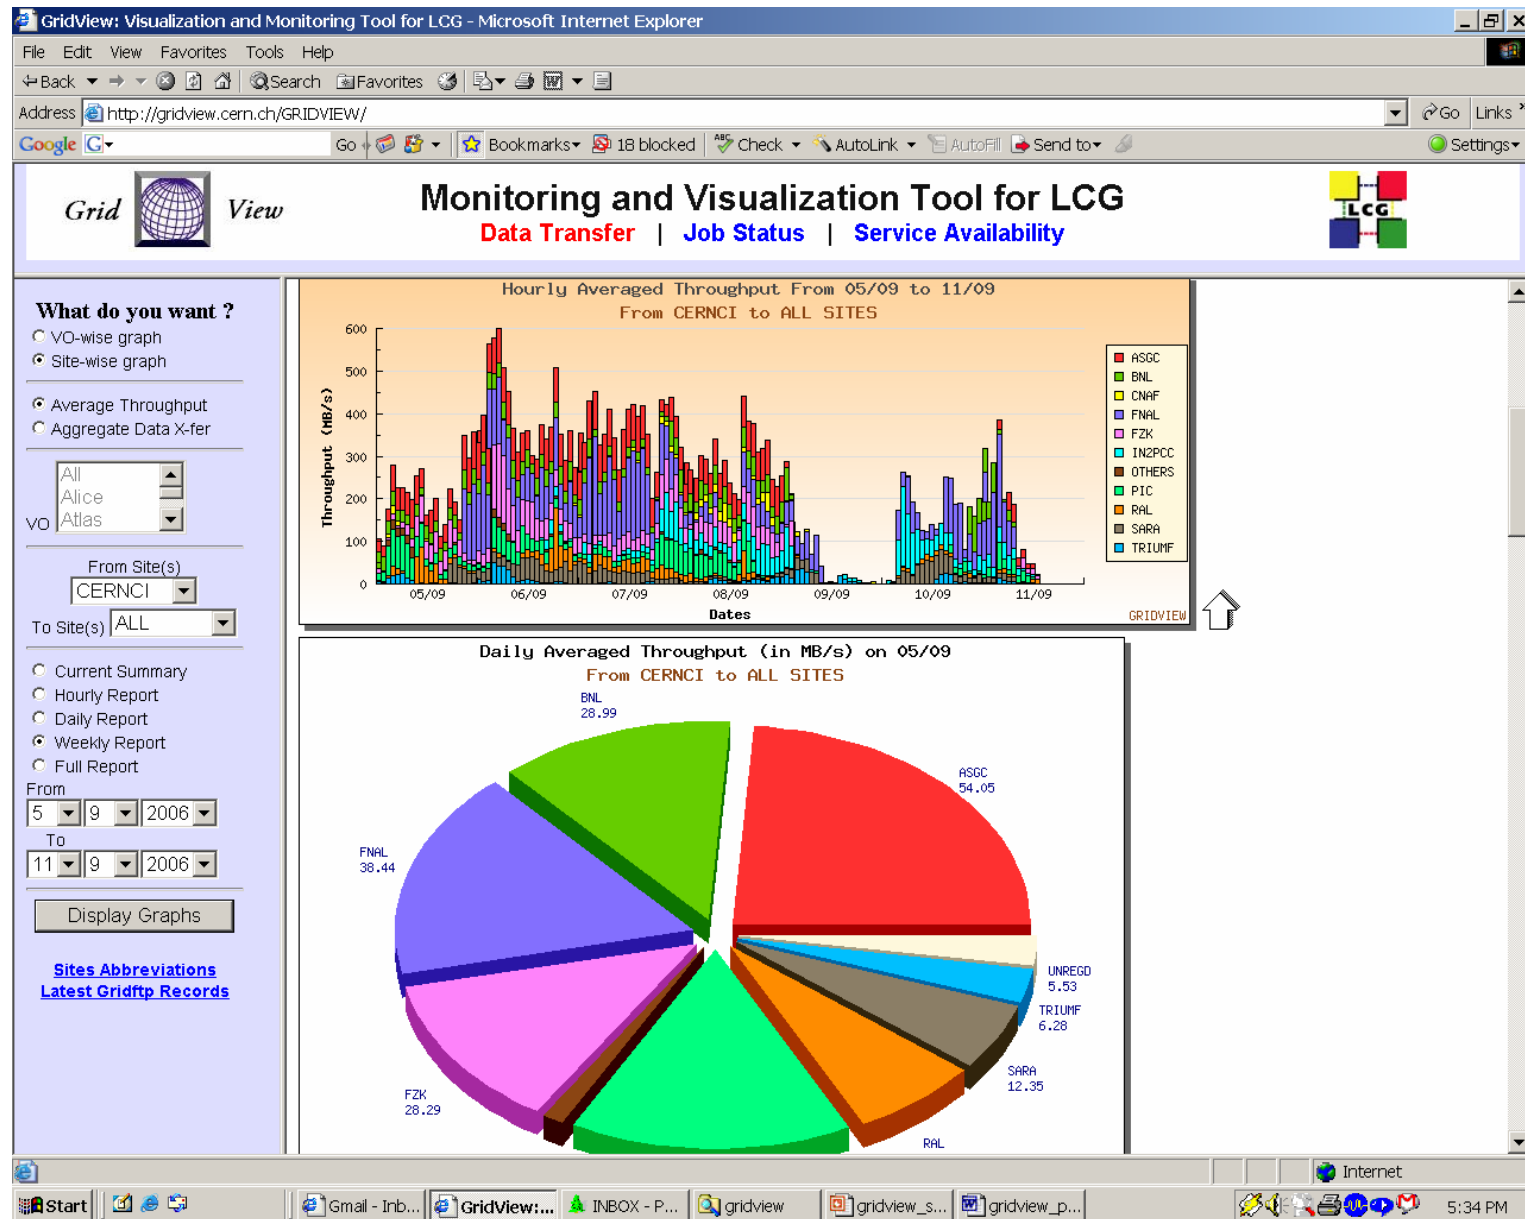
GridView: Visualization and Monitoring Tool for LCG - Microsoft Internet Explorer

File Edit View Favorites Tools Help

Back Search Favorites

Address http://gridview.cern.ch/GRIDVIEW/ Go Links

Google G- Go Bookmarks 18 blocked Check AutoLink AutoFill Send to Settings

Grid View

Monitoring and Visualization Tool for LCG

Data Transfer | Job Status | Service Availability

LCG

What do you want ?

VO-wise graph

Site-wise graph

Average Throughput

Aggregate Data X-fer

VO All Alice Atlas

From Site(s) CERNCI

To Site(s) ALL

Current Summary

Hourly Report

Daily Report

Weekly Report

Full Report

From 5 9 2006

To 11 9 2006

Display Graphs

Sites Abbreviations

Latest Gridftp Records

Hourly Averaged Throughput From 05/09 to 11/09

From CERNCI to ALL SITES

Throughput (MB/s)

600 500 400 300 200 100 0

05/09 06/09 07/09 08/09 09/09 10/09 11/09

Dates

ASGC BNL CNAF FNAL FZK IN2PCC OTHERS PIC RAL SARA TRIUMF

GRIDVIEW

Daily Averaged Throughput (in MB/s) on 05/09

From CERNCI to ALL SITES

BNL 28.99

ASGC 54.05

FNAL 38.44

UNREGD 5.53

TRIUMF 6.28

SARA 12.35

FZK 28.29

RAL

Internet

Start Gmail - Inb... GridView:... INBOX - P... gridview gridview_s... gridview_p... 5:34 PM